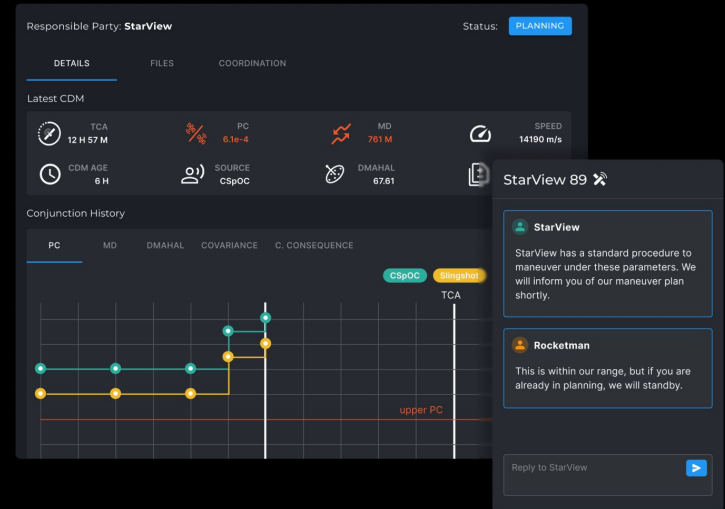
Responsible Party: **StarView**

Status: PLANNING

DETAILS FILES COORDINATION

Latest CDM

TCA
12 H 57 M

PC
6.1e-4

MD
761 M

SPEED
14190 m/s

CDM AGE
6 H

SOURCE
CSpOC

DMAHAL
67.61

Conjunction History

PC MD DMAHAL COVARIANCE C. CONSEQUENCE

CSpOC Slingshot

TCA

upper PC

StarView 89

StarView

StarView has a standard procedure to maneuver under these parameters. We will inform you of our maneuver plan shortly.

Rocketman

This is within our range, but if you are already in planning, we will standby.

Reply to StarView